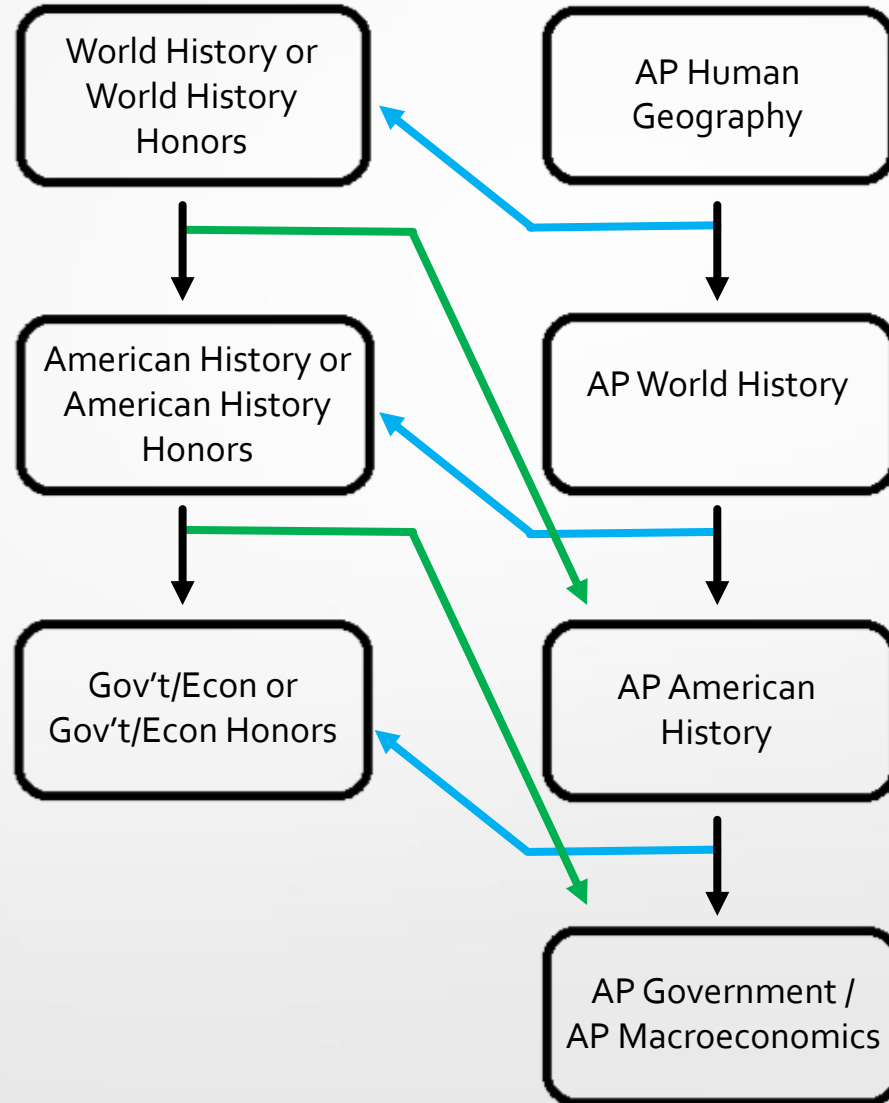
World History or World History Honors

AP Human Geography

American History or American History Honors

AP World History

Gov't/Econ or Gov't/Econ Honors

AP American History

AP Government / AP Macroeconomics